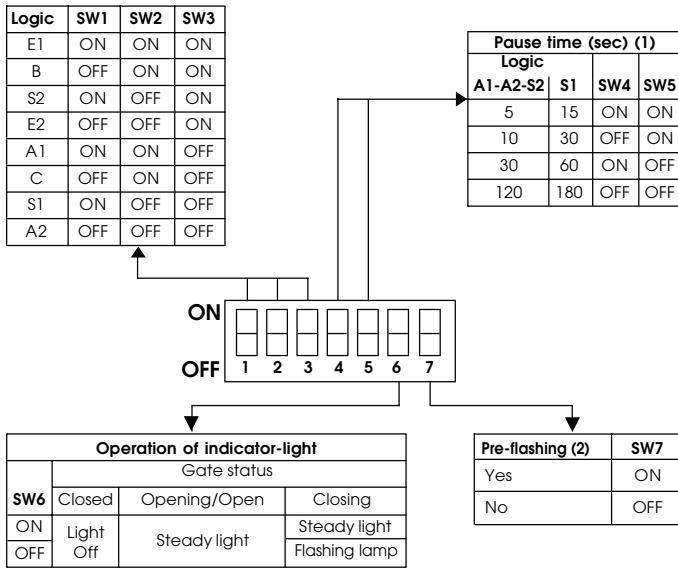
| Logic | SW1 | SW2 | SW3 |
|---|---|---|---|
| E1 | ON | ON | ON |
| B | OFF | ON | ON |
| S2 | ON | OFF | ON |
| E2 | OFF | OFF | ON |
| A1 | ON | ON | OFF |
| C | OFF | ON | OFF |
| S1 | ON | OFF | OFF |
| A2 | OFF | OFF | OFF |

| Pause time (sec) (1) | | | |
|---|---|---|---|
| Logic A1-A2-S2 | S1 | SW4 | SW5 |
| 5 | 15 | ON | ON |
| 10 | 30 | OFF | ON |
| 30 | 60 | ON | OFF |
| 120 | 180 | OFF | OFF |

ON
OFF 1 2 3 4 5 6 7

| Operation of indicator-light | | | |
|---|---|---|---|
| | Gate status | | |
| SW6 | Closed | Opening/Open | Closing |
| ON | Light Off | Steady light | Steady light |
| OFF | | | Flashing lamp |

| Pre-flashing (2) | SW7 |
|---|---|
| Yes | ON |
| No | OFF |